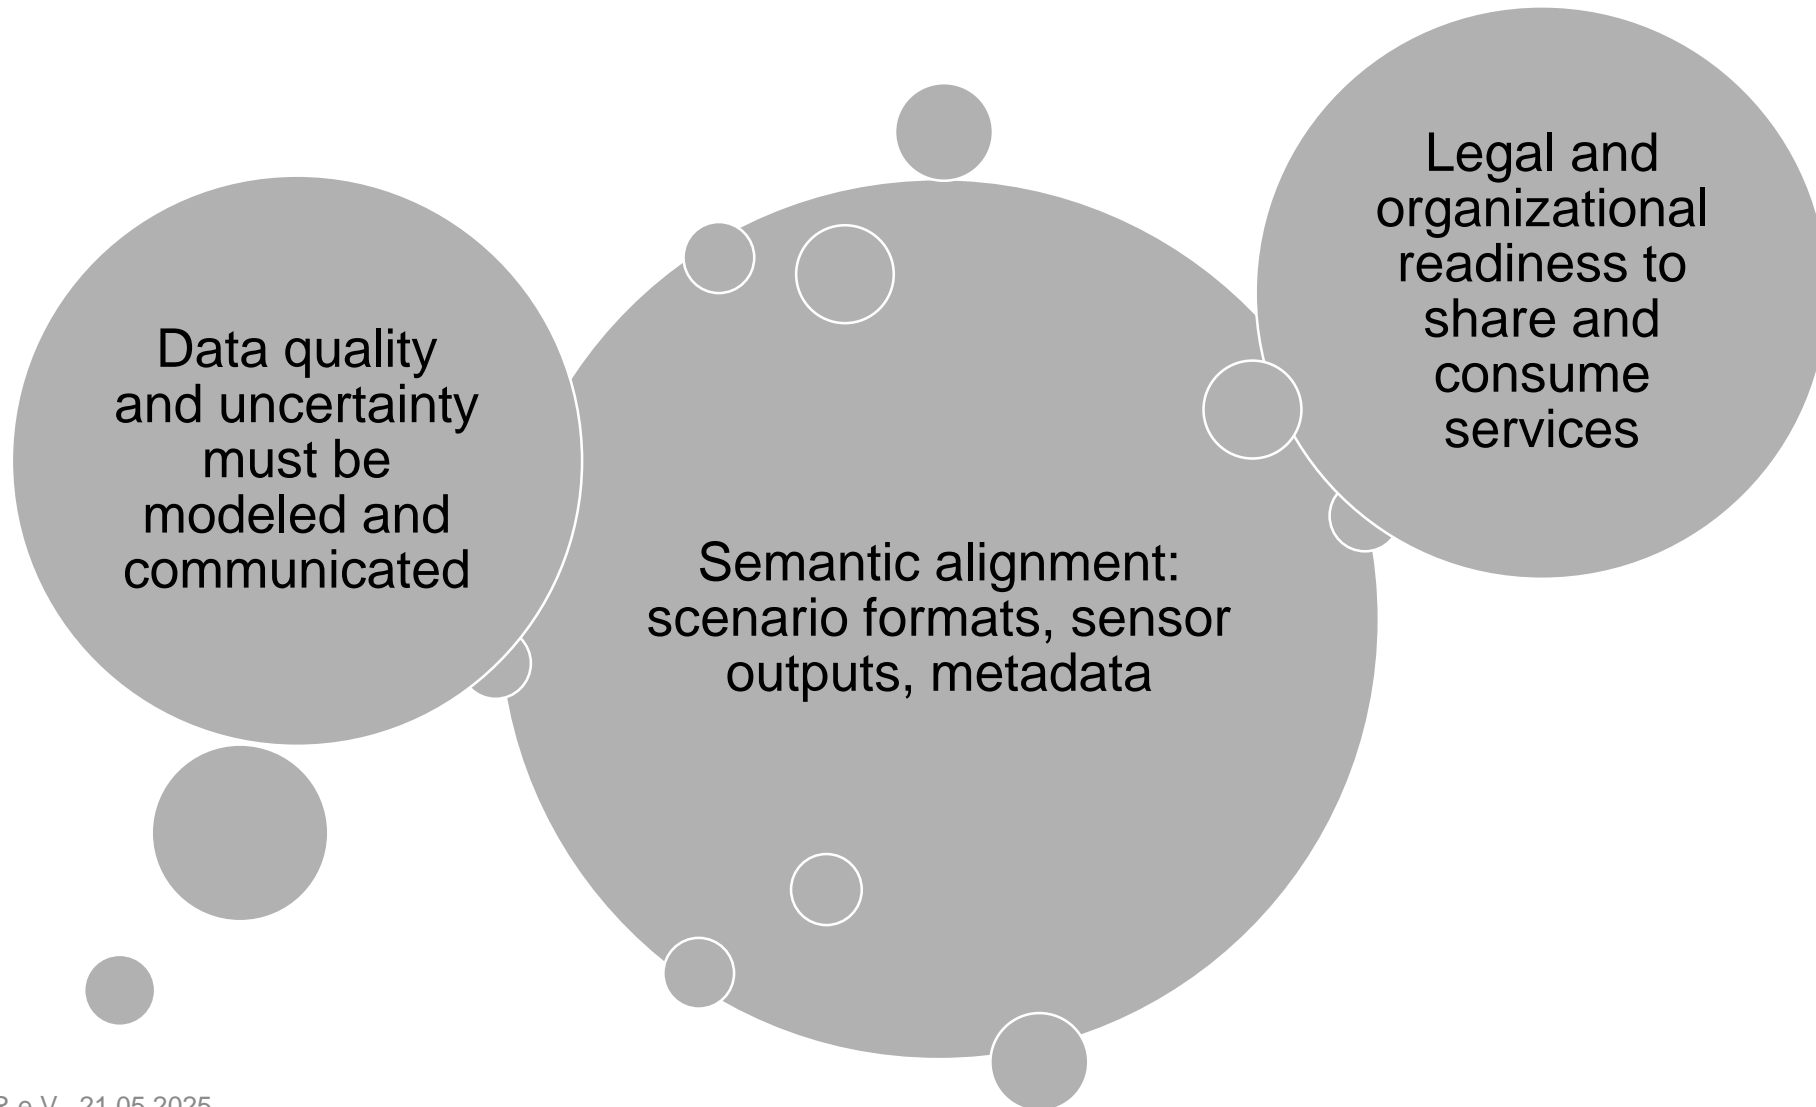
Data quality and uncertainty must be modeled and communicated

Semantic alignment: scenario formats, sensor outputs, metadata

Legal and organizational readiness to share and consume services

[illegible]R e.V., 21.05.2025